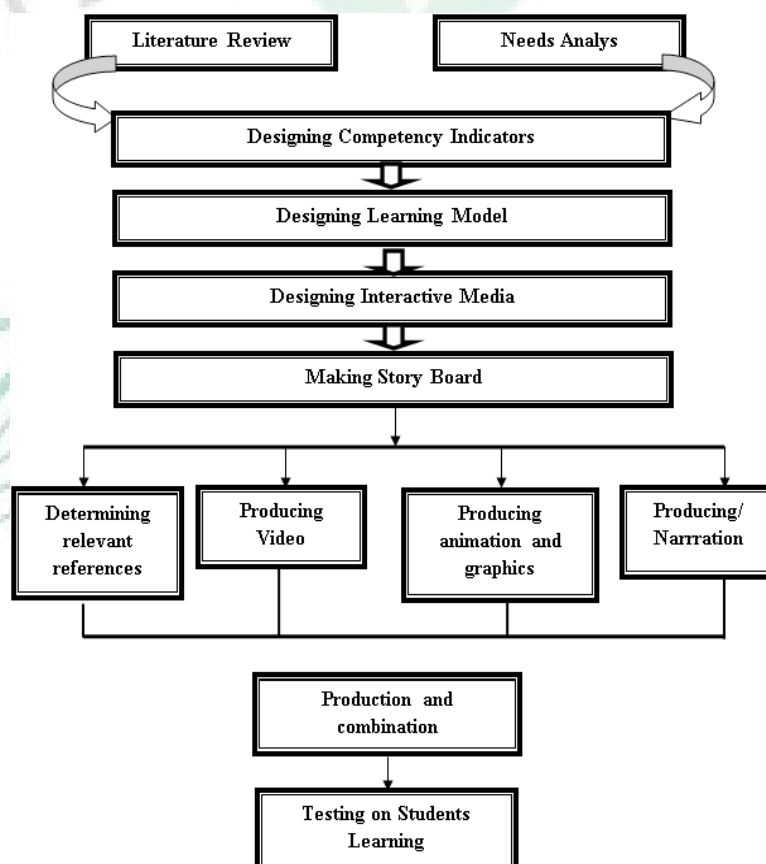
Literature Review

Needs Analys

Designing Competency Indicators

Designing Learning Model

Designing Interactive Media

Making Story Board

Determining relevant references

Producing Video

Producing animation and graphics

Producing/ Narrration

Production and combination

Testing on Students Learning